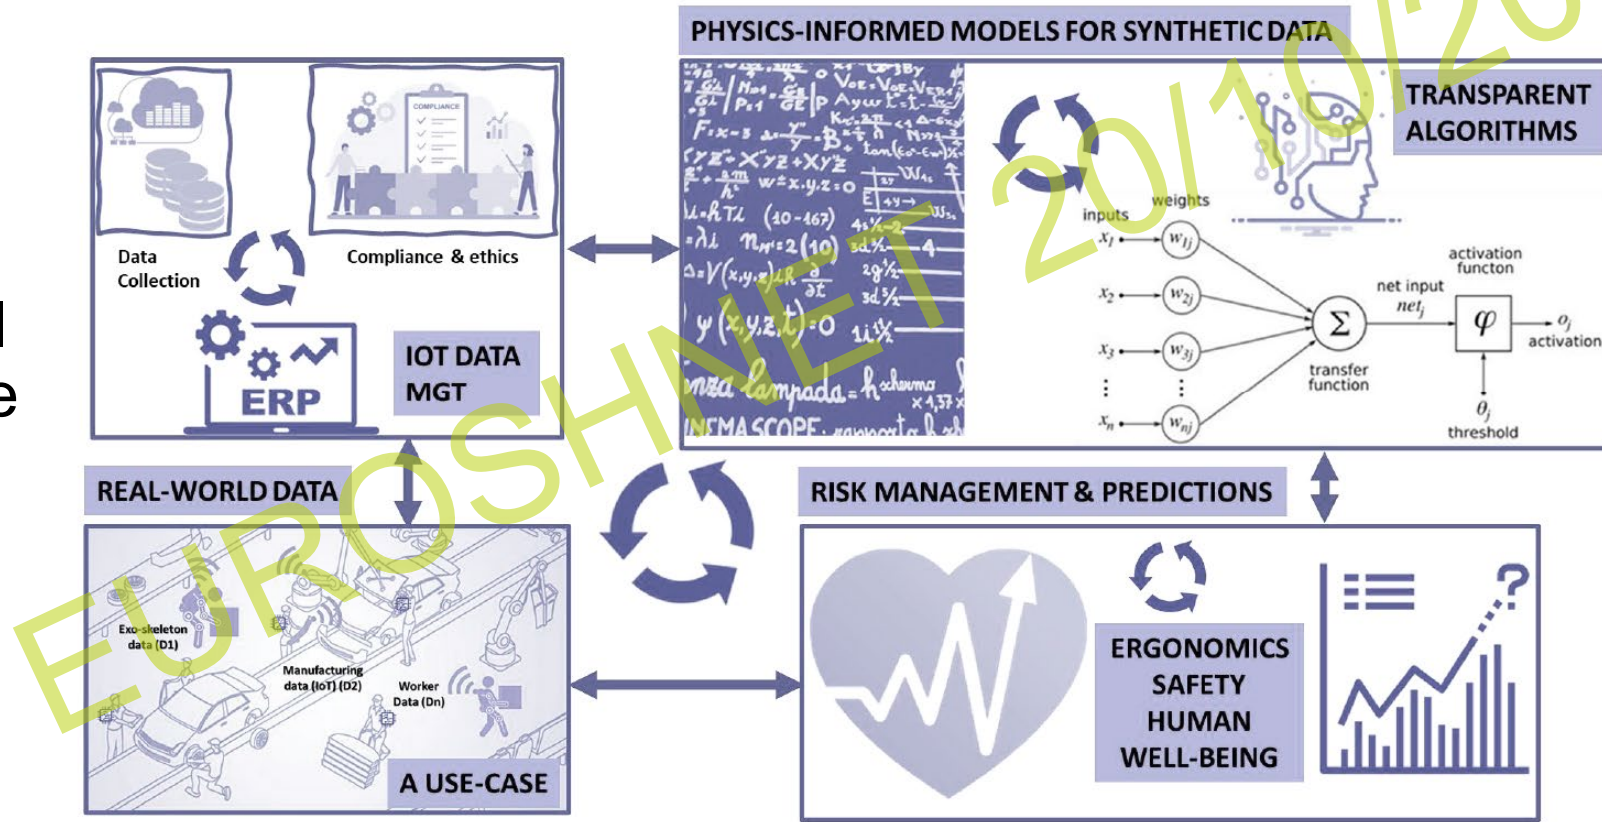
PHYSICS-INFORMED MODELS FOR SYNTHETIC DATA

COMPLIANCE

Data Collection

Compliance & ethics

ERP

IOT DATA MGT

TRANSPARENT ALGORITHMS

inputs

weights

$x_1$ $w_{1j}$

$x_2$ $w_{2j}$

$x_3$ $w_{3j}$

$x_n$ $w_{nj}$

$\Sigma$

transfer function

net input $net_j$

activation functon

$\varphi$

$o_j$ activation

$\theta_j$ threshold

REAL-WORLD DATA

Exo-skeleton data (D1)

Manufacturing data (IoT) (D2)

Worker Data (Dn)

A USE-CASE

RISK MANAGEMENT & PREDICTIONS

ERGONOMICS SAFETY HUMAN WELL-BEING

EUROSHNET 20/10/20